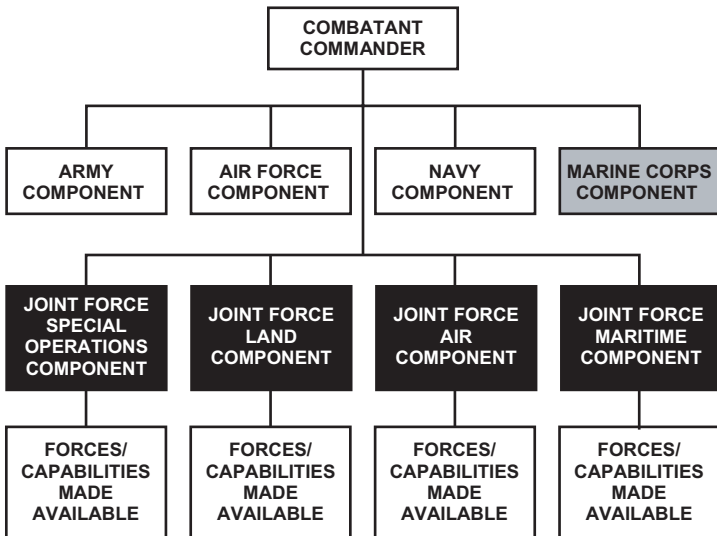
COMBATANT COMMANDER

ARMY COMPONENT

AIR FORCE COMPONENT

NAVY COMPONENT

MARINE CORPS COMPONENT

JOINT FORCE SPECIAL OPERATIONS COMPONENT

JOINT FORCE LAND COMPONENT

JOINT FORCE AIR COMPONENT

JOINT FORCE MARITIME COMPONENT

FORCES/ CAPABILITIES MADE AVAILABLE

FORCES/ CAPABILITIES MADE AVAILABLE

FORCES/ CAPABILITIES MADE AVAILABLE

FORCES/ CAPABILITIES MADE AVAILABLE